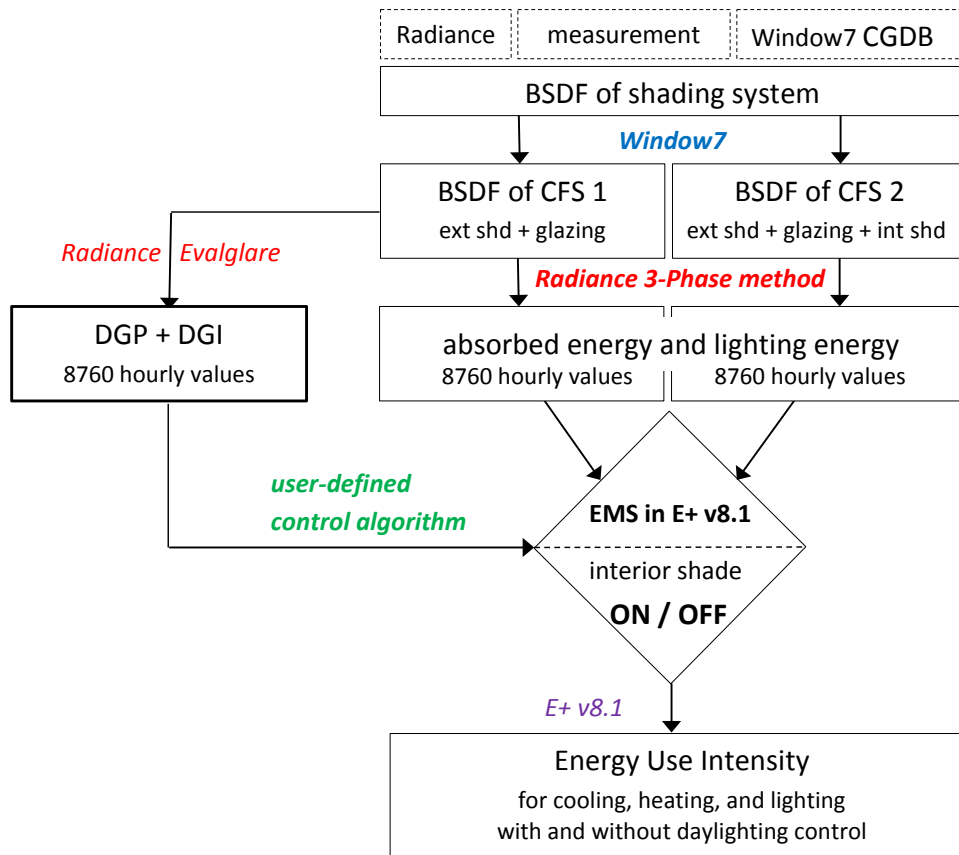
Radiance

measurement

Window7 CGDB

BSDF of shading system

Window7

BSDF of CFS 1
ext shd + glazing

BSDF of CFS 2
ext shd + glazing + int shd

Radiance Evalglare

Radiance 3-Phase method

DGP + DGI
8760 hourly values

absorbed energy and lighting energy
8760 hourly values 8760 hourly values

user-defined
control algorithm

EMS in E+ v8.1

interior shade
ON / OFF

E+ v8.1

Energy Use Intensity
for cooling, heating, and lighting
with and without daylighting control